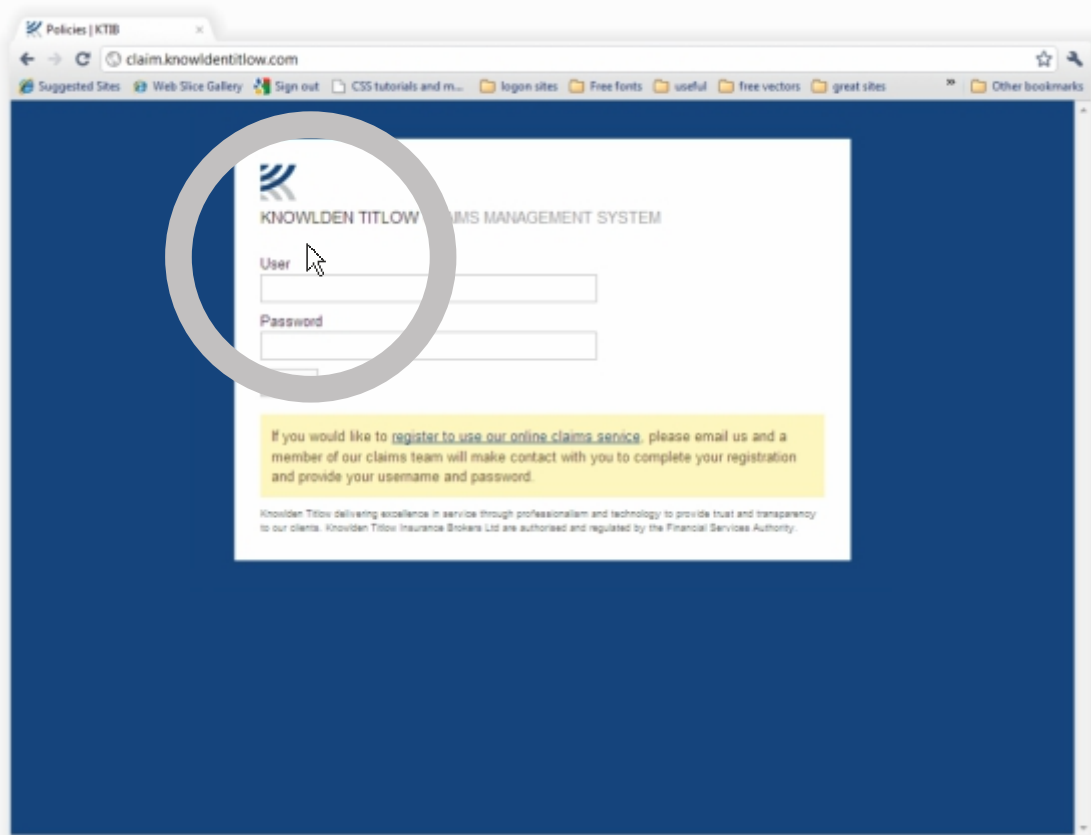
Policies | KTIB

claim.knowldentitlow.com

Suggested Sites Web Slice Gallery Sign out CSS tutorials and m... logon sites Free fonts useful free vectors great sites » Other bookmarks

KNOWLDEN TITLOW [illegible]IMS MANAGEMENT SYSTEM

User

Password

If you would like to register to use our online claims service, please email us and a member of our claims team will make contact with you to complete your registration and provide your username and password.

Knowlden Titlow delivering excellence in service through professionalism and technology to provide trust and transparency to our clients. Knowlden Titlow Insurance Brokers Ltd are authorised and regulated by the Financial Services Authority.